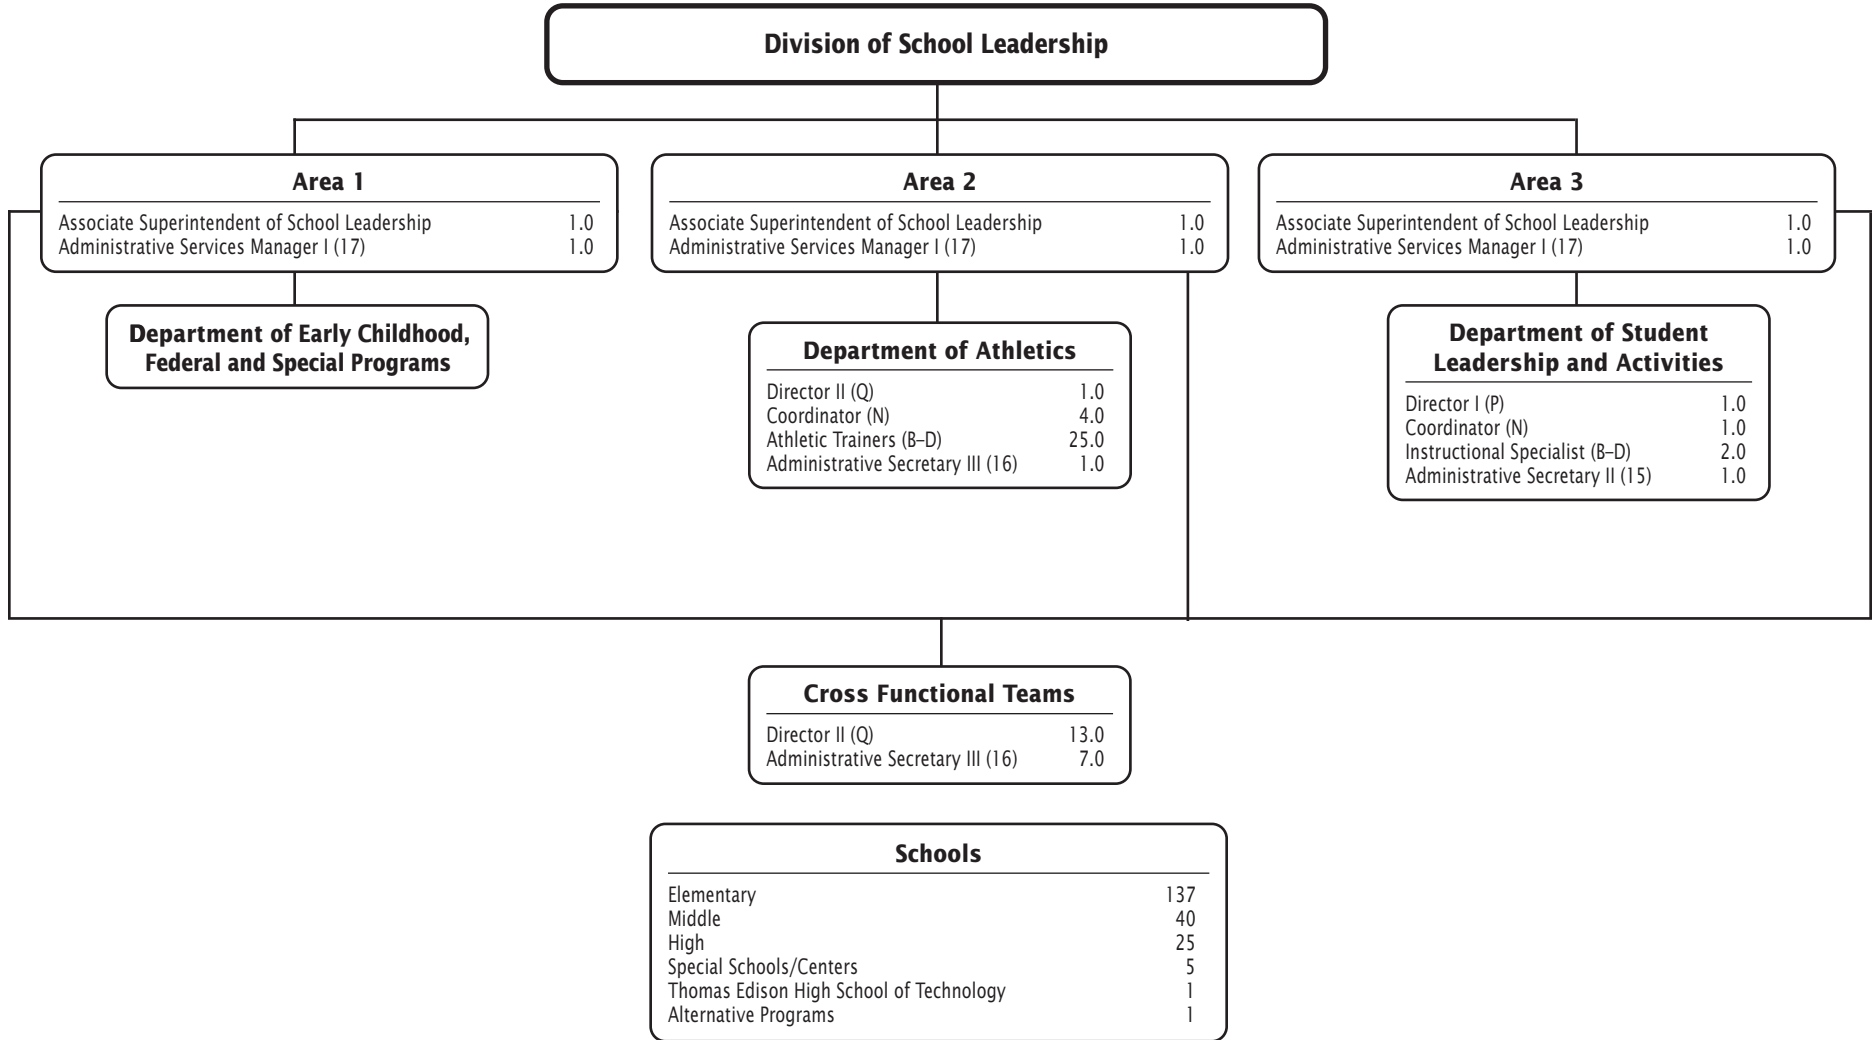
Division of School Leadership

Area 1

| | |
|---|---|
| Associate Superintendent of School Leadership | 1.0 |
| Administrative Services Manager I (17) | 1.0 |

Area 2

| | |
|---|---|
| Associate Superintendent of School Leadership | 1.0 |
| Administrative Services Manager I (17) | 1.0 |

Area 3

| | |
|---|---|
| Associate Superintendent of School Leadership | 1.0 |
| Administrative Services Manager I (17) | 1.0 |

Department of Early Childhood, Federal and Special Programs

Department of Athletics

| | |
|---|---|
| Director II (Q) | 1.0 |
| Coordinator (N) | 4.0 |
| Athletic Trainers (B–D) | 25.0 |
| Administrative Secretary III (16) | 1.0 |

Department of Student Leadership and Activities

| | |
|---|---|
| Director I (P) | 1.0 |
| Coordinator (N) | 1.0 |
| Instructional Specialist (B–D) | 2.0 |
| Administrative Secretary II (15) | 1.0 |

Cross Functional Teams

| | |
|---|---|
| Director II (Q) | 13.0 |
| Administrative Secretary III (16) | 7.0 |

Schools

| | |
|---|---|
| Elementary | 137 |
| Middle | 40 |
| High | 25 |
| Special Schools/Centers | 5 |
| Thomas Edison High School of Technology | 1 |
| Alternative Programs | 1 |